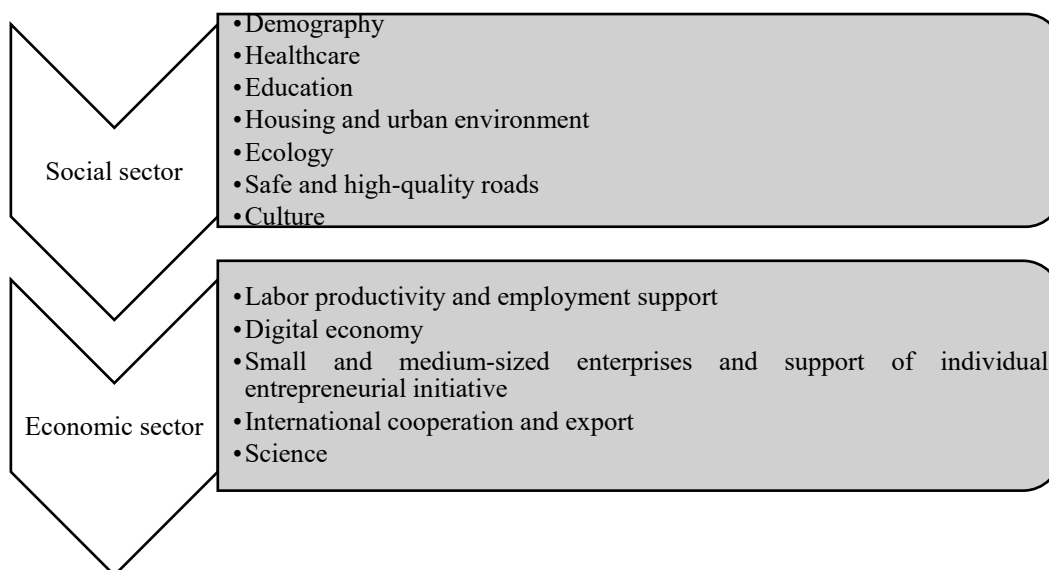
Social sector

• Demography
• Healthcare
• Education
• Housing and urban environment
• Ecology
• Safe and high-quality roads
• Culture

Economic sector

• Labor productivity and employment support
• Digital economy
• Small and medium-sized enterprises and support of individual entrepreneurial initiative
• International cooperation and export
• Science